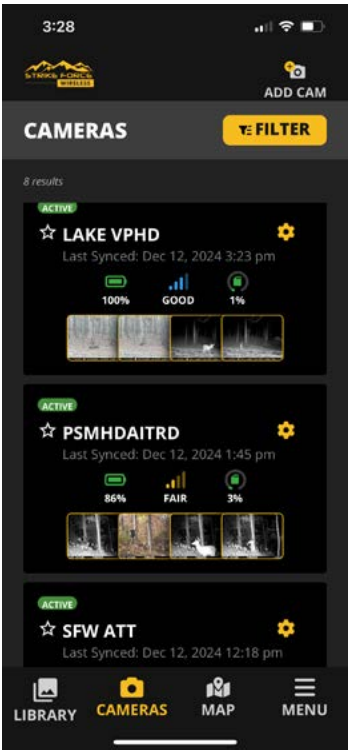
3:28

STRIKE FORCE WIRELESS

ADD CAM

CAMERAS

FILTER

8 results

ACTIVE

LAKE VPHD

Last Synced: Dec 12, 2024 3:23 pm

100%

GOOD

1%

ACTIVE

PSMHDAITRD

Last Synced: Dec 12, 2024 1:45 pm

86%

FAIR

3%

ACTIVE

SFW ATT

Last Synced: Dec 12, 2024 12:18 pm

LIBRARY

CAMERAS

MAP

MENU